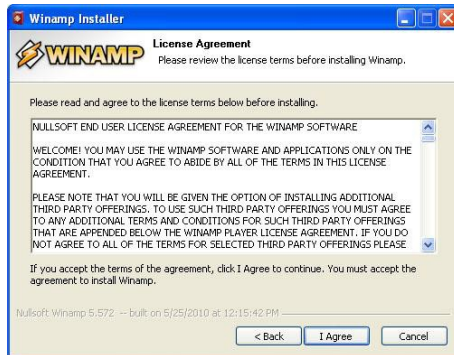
Winamp Installer

WINAMP

License Agreement

Please review the license terms before installing Winamp.

Please read and agree to the license terms below before installing.

NULLSOFT END USER LICENSE AGREEMENT FOR THE WINAMP SOFTWARE

WELCOME! YOU MAY USE THE WINAMP SOFTWARE AND APPLICATIONS ONLY ON THE CONDITION THAT YOU AGREE TO ABIDE BY ALL OF THE TERMS IN THIS LICENSE AGREEMENT.

PLEASE NOTE THAT YOU WILL BE GIVEN THE OPTION OF INSTALLING ADDITIONAL THIRD PARTY OFFERINGS. TO USE SUCH THIRD PARTY OFFERINGS YOU MUST AGREE TO ANY ADDITIONAL TERMS AND CONDITIONS FOR SUCH THIRD PARTY OFFERINGS THAT ARE APPENDED BELOW THE WINAMP PLAYER LICENSE AGREEMENT. IF YOU DO NOT AGREE TO ALL OF THE TERMS FOR SELECTED THIRD PARTY OFFERINGS PLEASE

If you accept the terms of the agreement, click I Agree to continue. You must accept the agreement to install Winamp.

Nullsoft Winamp 5.572 -- built on 5/25/2010 at 12:15:42 PM

< Back

I Agree

Cancel